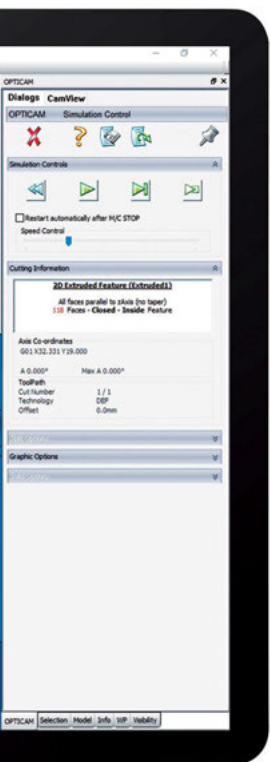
OPTICAM
Dialogs CamView
OPTICAM Simulation Control
Simulation Controls
Restart automatically after M/C STOP
Speed Control
Cutting Information
2D Extruded Feature (Extruded1)
All faces parallel to zAxis (no taper)
118 Faces - Closed - Inside Feature
Axis Co-ordinates
G01 X32.331 Y19.000
A 0.000° Max A 0.000°
ToolPath
Cut Number 1 / 1
Technology DEF
Offset 0.0mm
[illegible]
Graphic Options
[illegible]
OPTICAM Selection Model Info WP Visibility